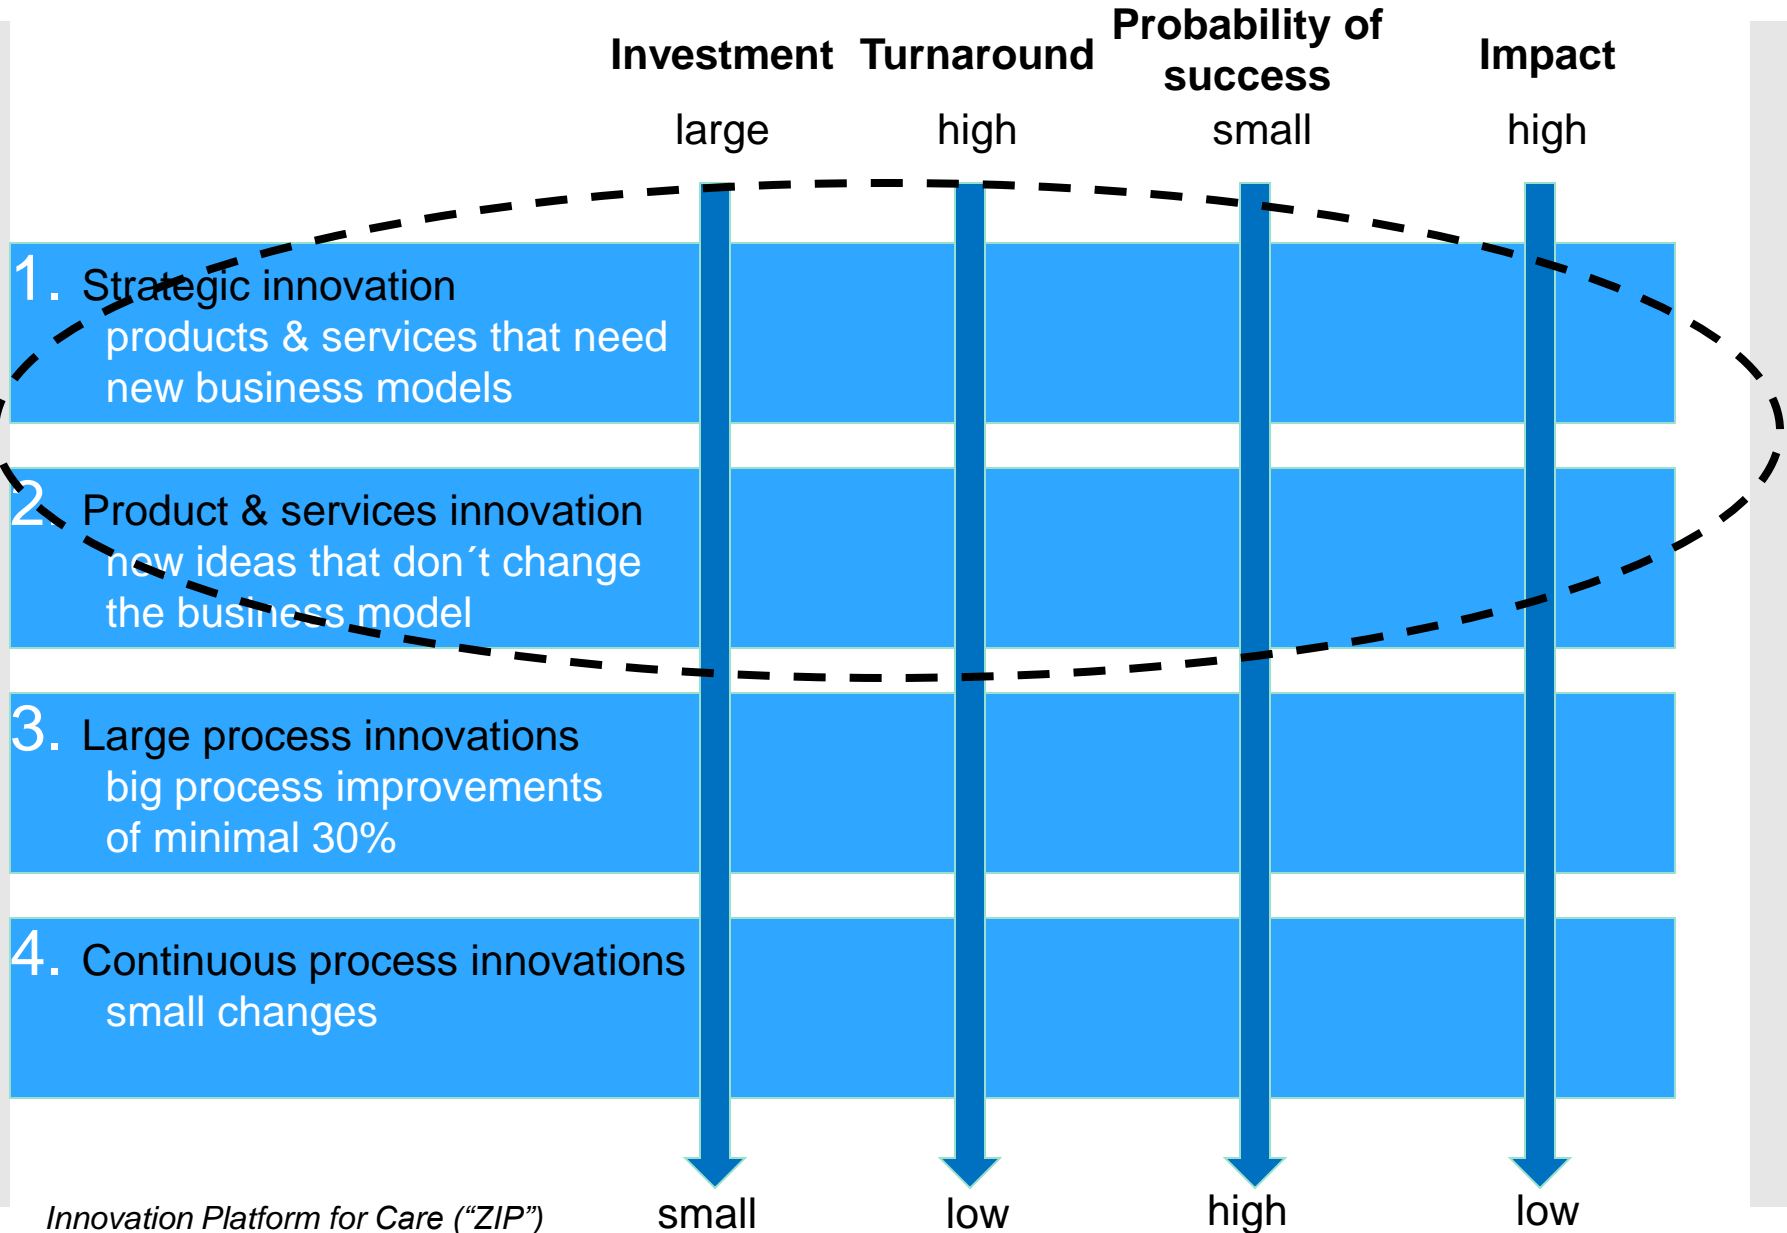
Investment Turnaround Probability of success Impact

large high small high

1. Strategic innovation
products & services that need new business models

2. Product & services innovation
new ideas that don´t change the business model

3. Large process innovations
big process improvements of minimal 30%

4. Continuous process innovations
small changes

Innovation Platform for Care (“ZIP”)

small low high low